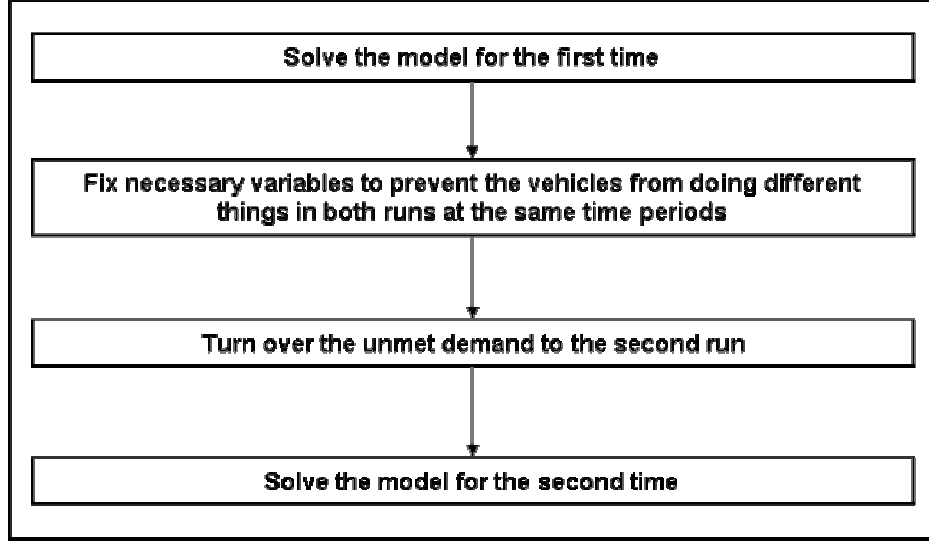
Solve the model for the first time

Fix necessary variables to prevent the vehicles from doing different things in both runs at the same time periods

Turn over the unmet demand to the second run

Solve the model for the second time